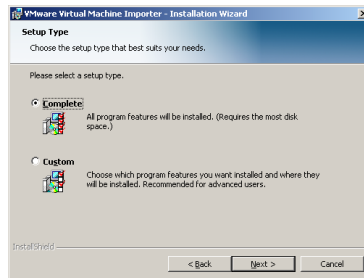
VMware Virtual Machine Importer - Installation Wizard

Setup Type

Choose the setup type that best suits your needs.

Please select a setup type.

Complete

All program features will be installed. (Requires the most disk space.)

Custom

Choose which program features you want installed and where they will be installed. Recommended for advanced users.

InstallShield

< Back

Next >

Cancel